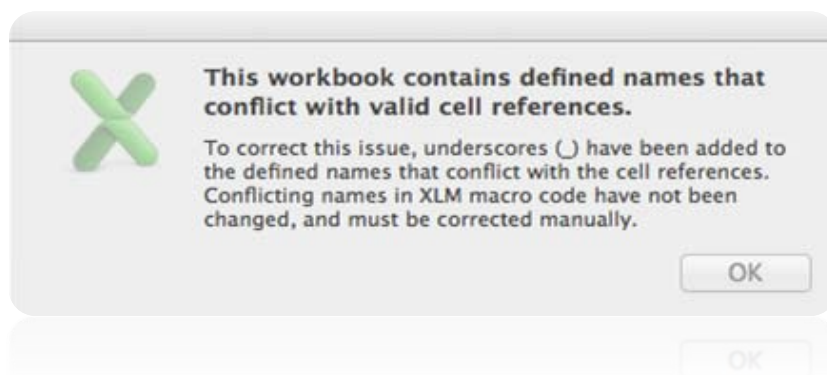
This workbook contains defined names that conflict with valid cell references.

To correct this issue, underscores (_) have been added to the defined names that conflict with the cell references. Conflicting names in XLM macro code have not been changed, and must be corrected manually.

OK